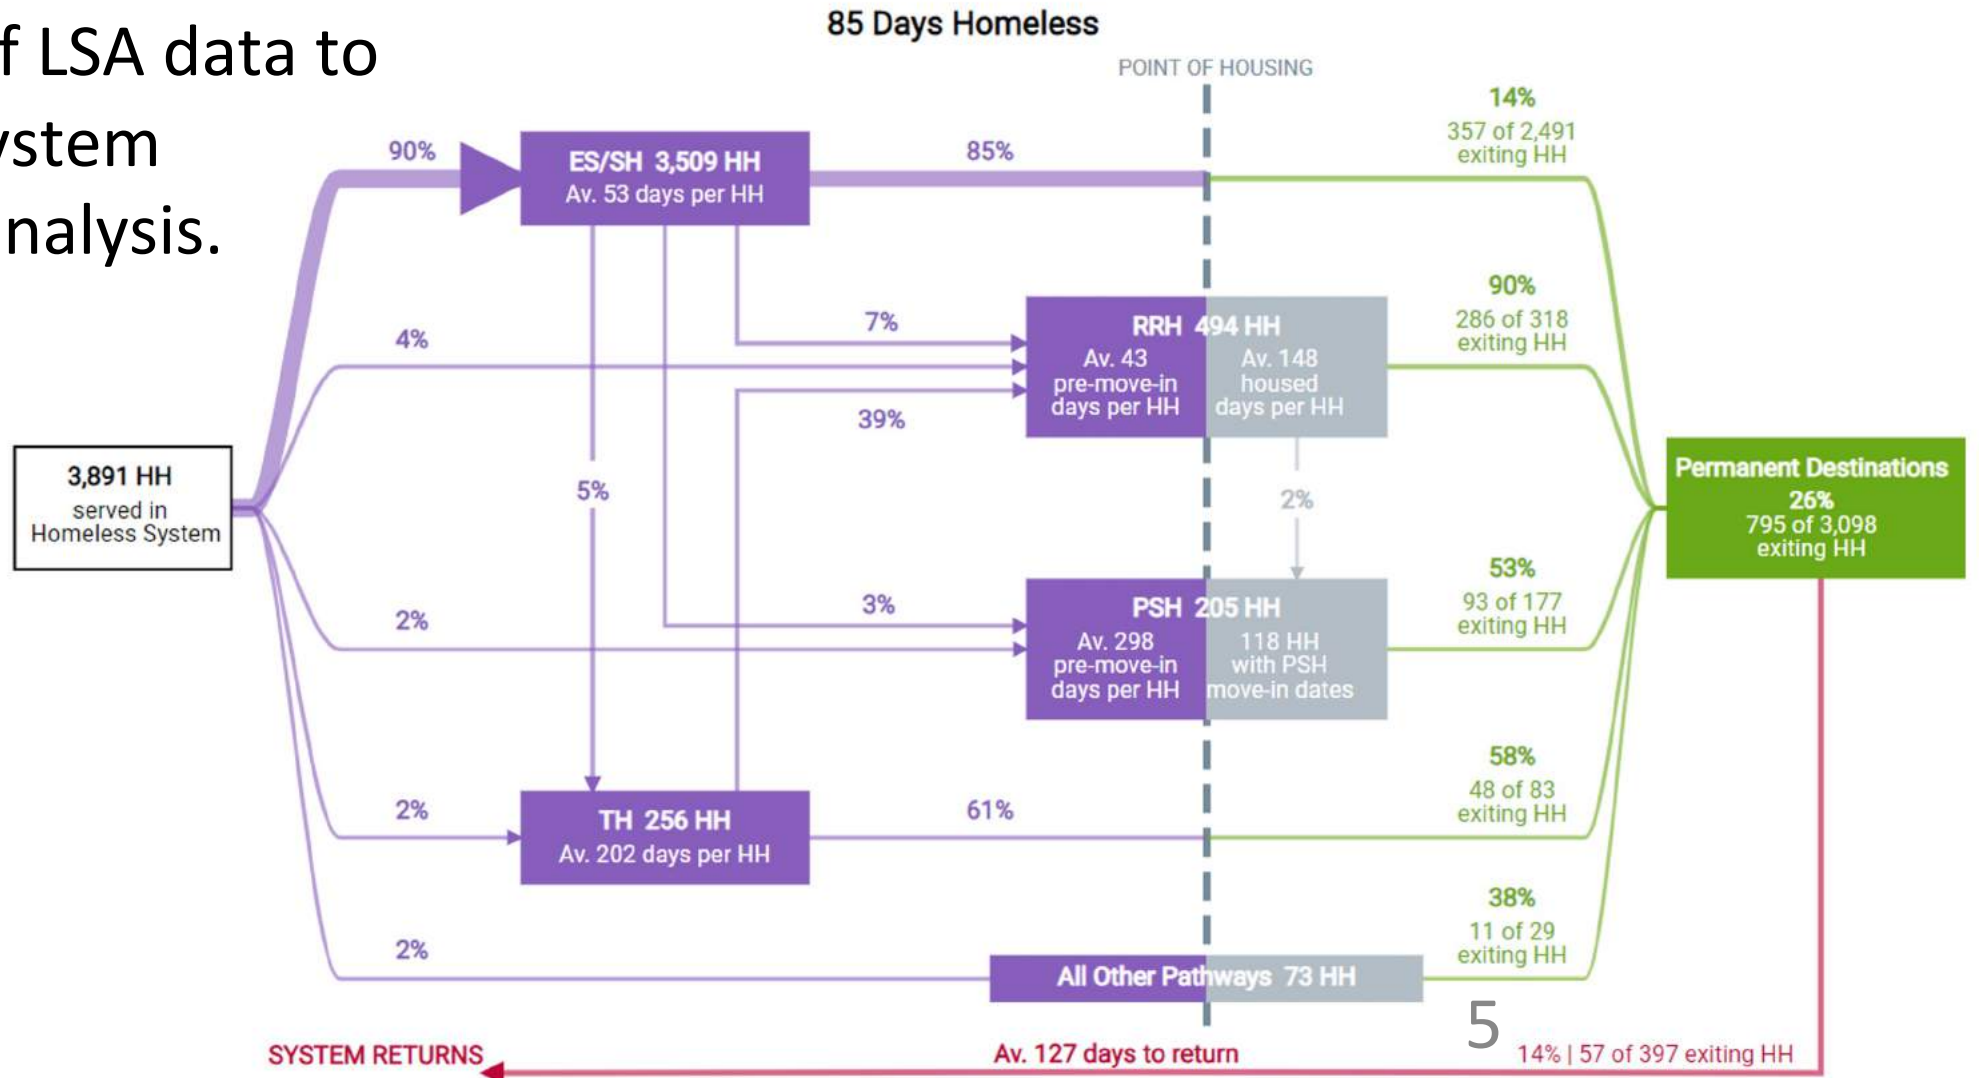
f LSA data to
stem
nalysis.

85 Days Homeless

POINT OF HOUSING

3,891 HH
served in
Homeless System

90%

ES/SH 3,509 HH
Av. 53 days per HH

85%

14%
357 of 2,491
exiting HH

4%

7%

39%

RRH 494 HH
Av. 43
pre-move-in
days per HH

Av. 148
housed
days per HH

90%
286 of 318
exiting HH

5%

2%

Permanent Destinations
26%
795 of 3,098
exiting HH

2%

3%

PSH 205 HH
Av. 298
pre-move-in
days per HH

118 HH
with PSH
move-in dates

53%
93 of 177
exiting HH

2%

TH 256 HH
Av. 202 days per HH

61%

58%
48 of 83
exiting HH

2%

All Other Pathways 73 HH

38%
11 of 29
exiting HH

5

SYSTEM RETURNS

Av. 127 days to return

14% | 57 of 397 exiting HH